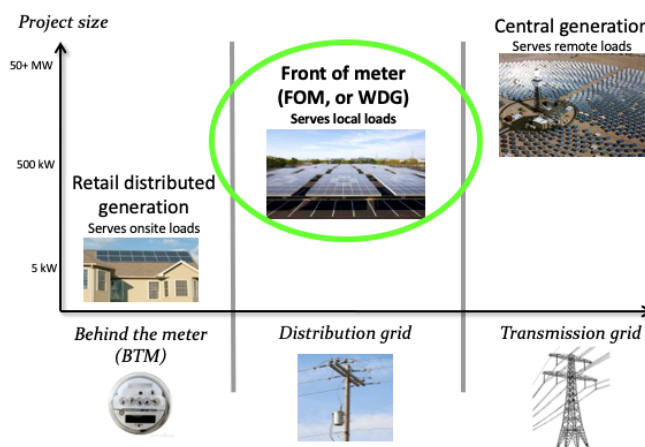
Project size

50+ MW

500 kW

5 kW

Retail distributed generation
Serves onsite loads

Front of meter (FOM, or WDG)
Serves local loads

Central generation
Serves remote loads

Behind the meter (BTM)

Distribution grid

Transmission grid